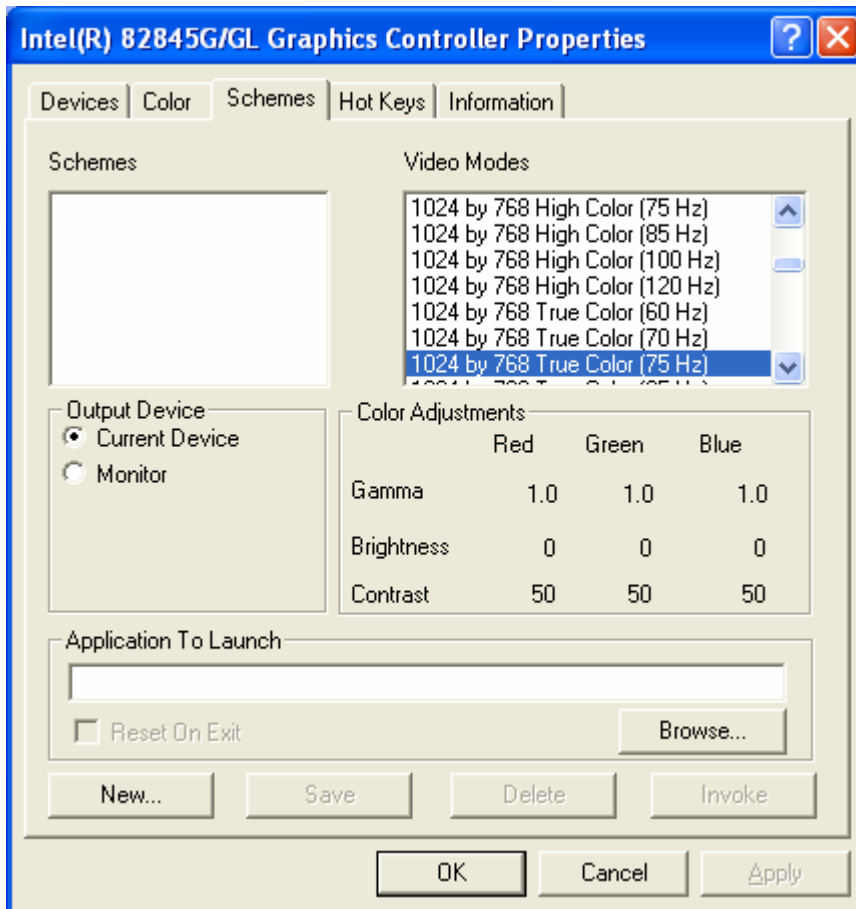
Intel(R) 82845G/GL Graphics Controller Properties

Devices | Color | Schemes | Hot Keys | Information

Schemes

Video Modes

1024 by 768 High Color (75 Hz)
1024 by 768 High Color (85 Hz)
1024 by 768 High Color (100 Hz)
1024 by 768 High Color (120 Hz)
1024 by 768 True Color (60 Hz)
1024 by 768 True Color (70 Hz)
1024 by 768 True Color (75 Hz)
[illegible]

Output Device
Current Device
Monitor

Color Adjustments

| | Red | Green | Blue |
|---|---|---|---|
| Gamma | 1.0 | 1.0 | 1.0 |
| Brightness | 0 | 0 | 0 |
| Contrast | 50 | 50 | 50 |

Application To Launch

Reset On Exit

Browse...

New... Save Delete Invoke

OK Cancel Apply